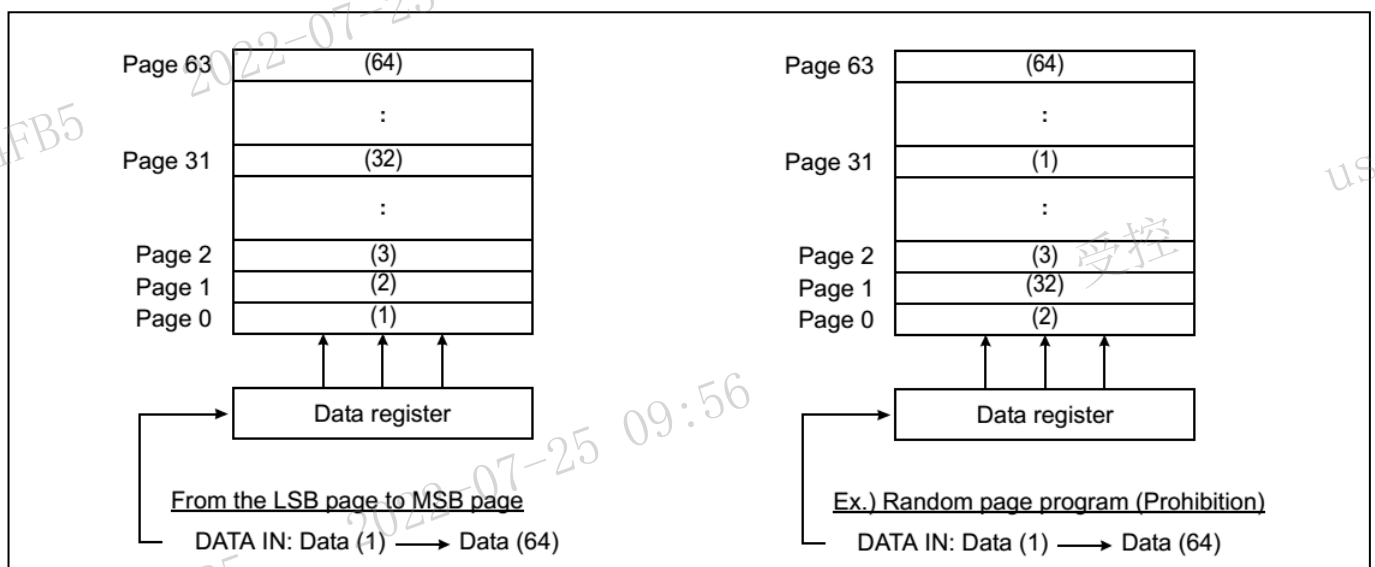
2022-07-25

FB5

Page 63 (64)

:

Page 31 (32)

:

Page 2 (3)

Page 1 (2)

Page 0 (1)

Data register

From the LSB page to MSB page

DATA IN: Data (1) ⟶ Data (64)

2022-07-25 09:56

Page 63 (64)

:

Page 31 (1)

:

Page 2 (3)

Page 1 (32)

Page 0 (2)

受控

Data register

Ex.) Random page program (Prohibition)

DATA IN: Data (1) ⟶ Data (64)

us